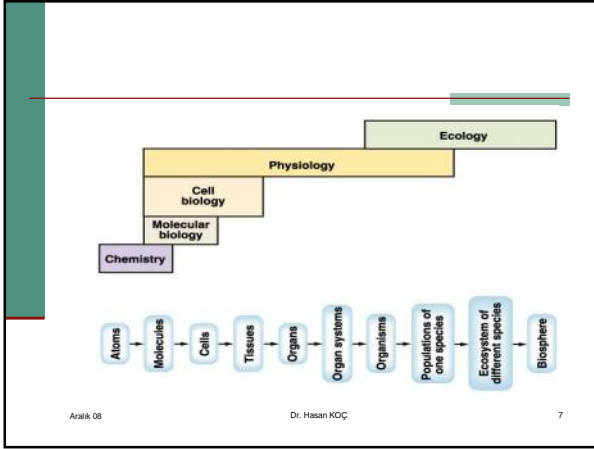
Ecology

Physiology

Cell biology

Molecular biology

Chemistry

Atoms

Molecules

Cells

Tissues

Organs

Organ systems

Organisms

Populations of one species

Ecosystem of different species

Biosphere

Aralık 08

Dr. Hasan KOÇ

7